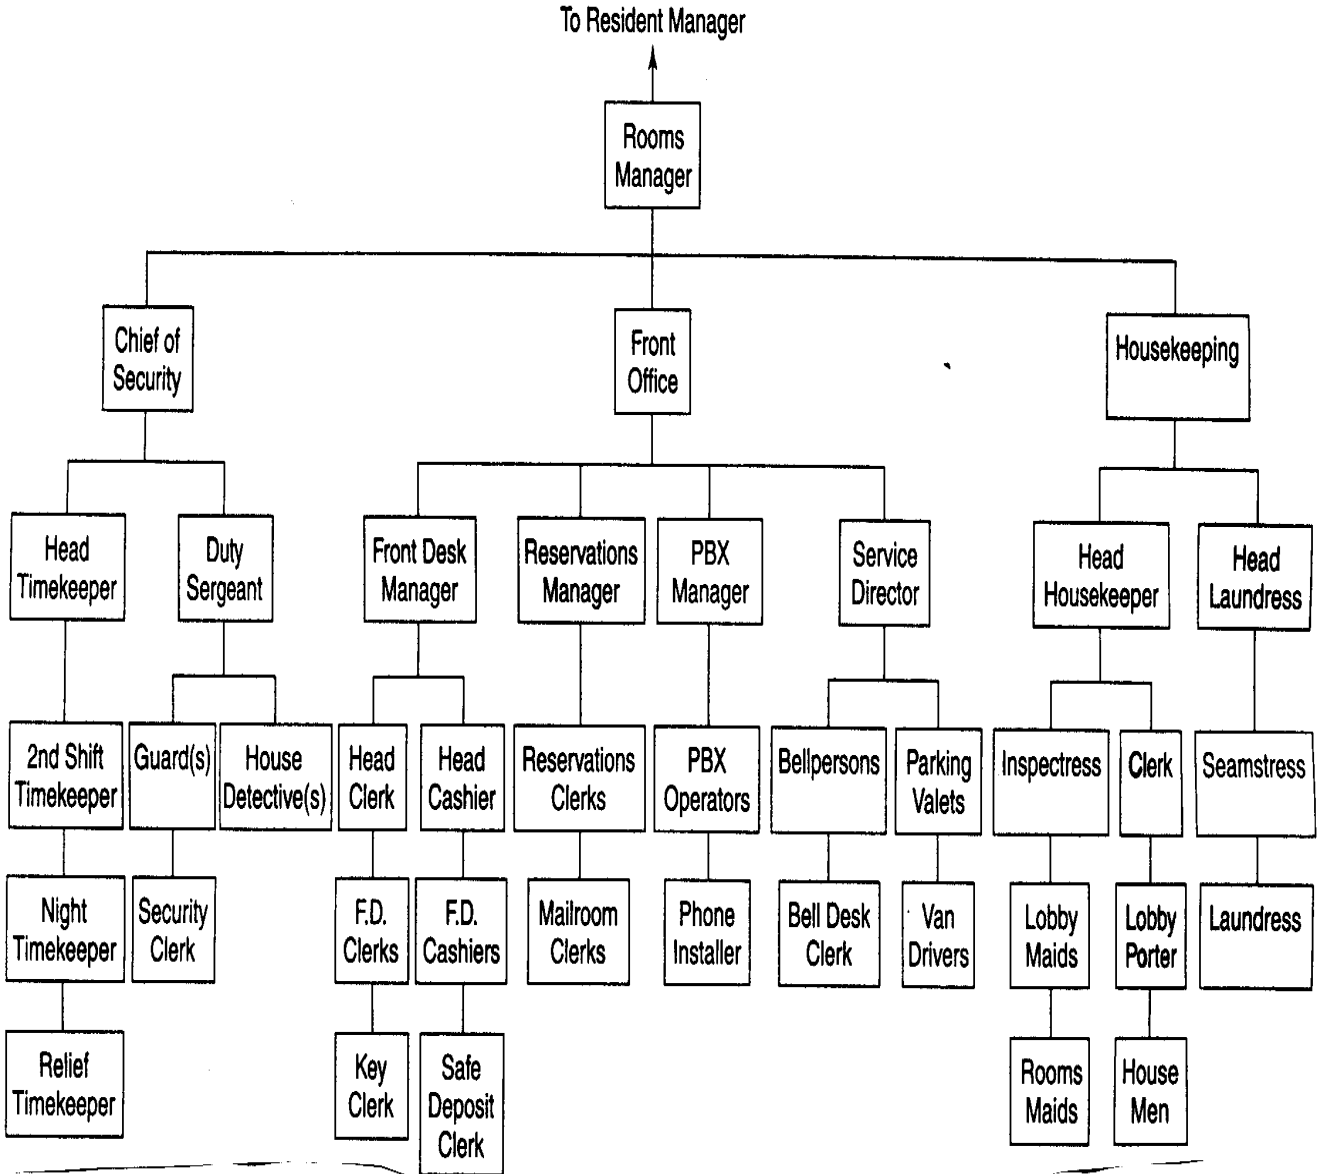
To Resident Manager

Rooms Manager

Chief of Security

Front Office

Housekeeping

Head Timekeeper

Duty Sergeant

Front Desk Manager

Reservations Manager

PBX Manager

Service Director

Head Housekeeper

Head Laundress

2nd Shift Timekeeper

Guard(s)

House Detective(s)

Head Clerk

Head Cashier

Reservations Clerks

PBX Operators

Bellpersons

Parking Valets

Inspectress

Clerk

Seamstress

Night Timekeeper

Security Clerk

F.D. Clerks

F.D. Cashiers

Mailroom Clerks

Phone Installer

Bell Desk Clerk

Van Drivers

Lobby Maids

Lobby Porter

Laundress

Relief Timekeeper

Key Clerk

Safe Deposit Clerk

Rooms Maids

House Men